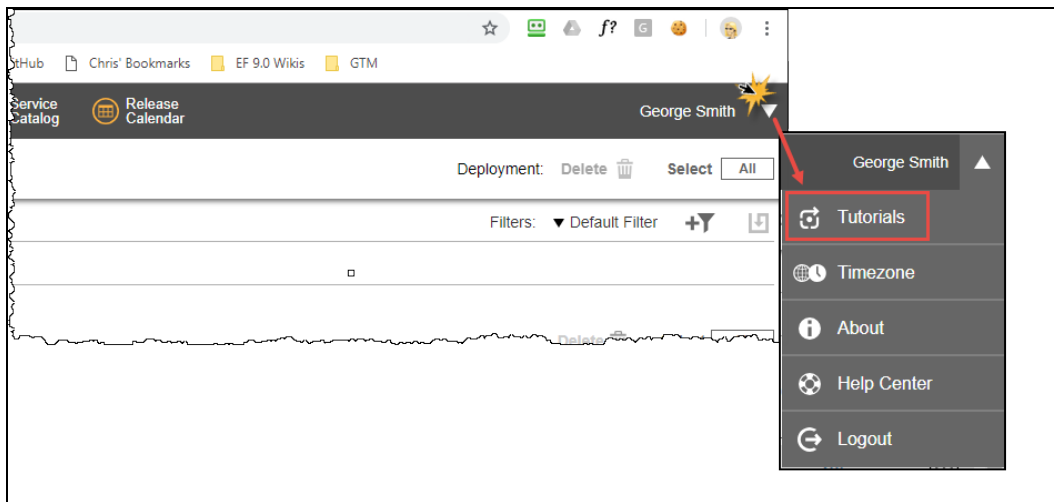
f? G

tHub Chris' Bookmarks EF 9.0 Wikis GTM

Service Catalog Release Calendar George Smith

Deployment: Delete Select All

Filters: ▼ Default Filter

Delete

George Smith

Tutorials

Timezone

About

Help Center

Logout